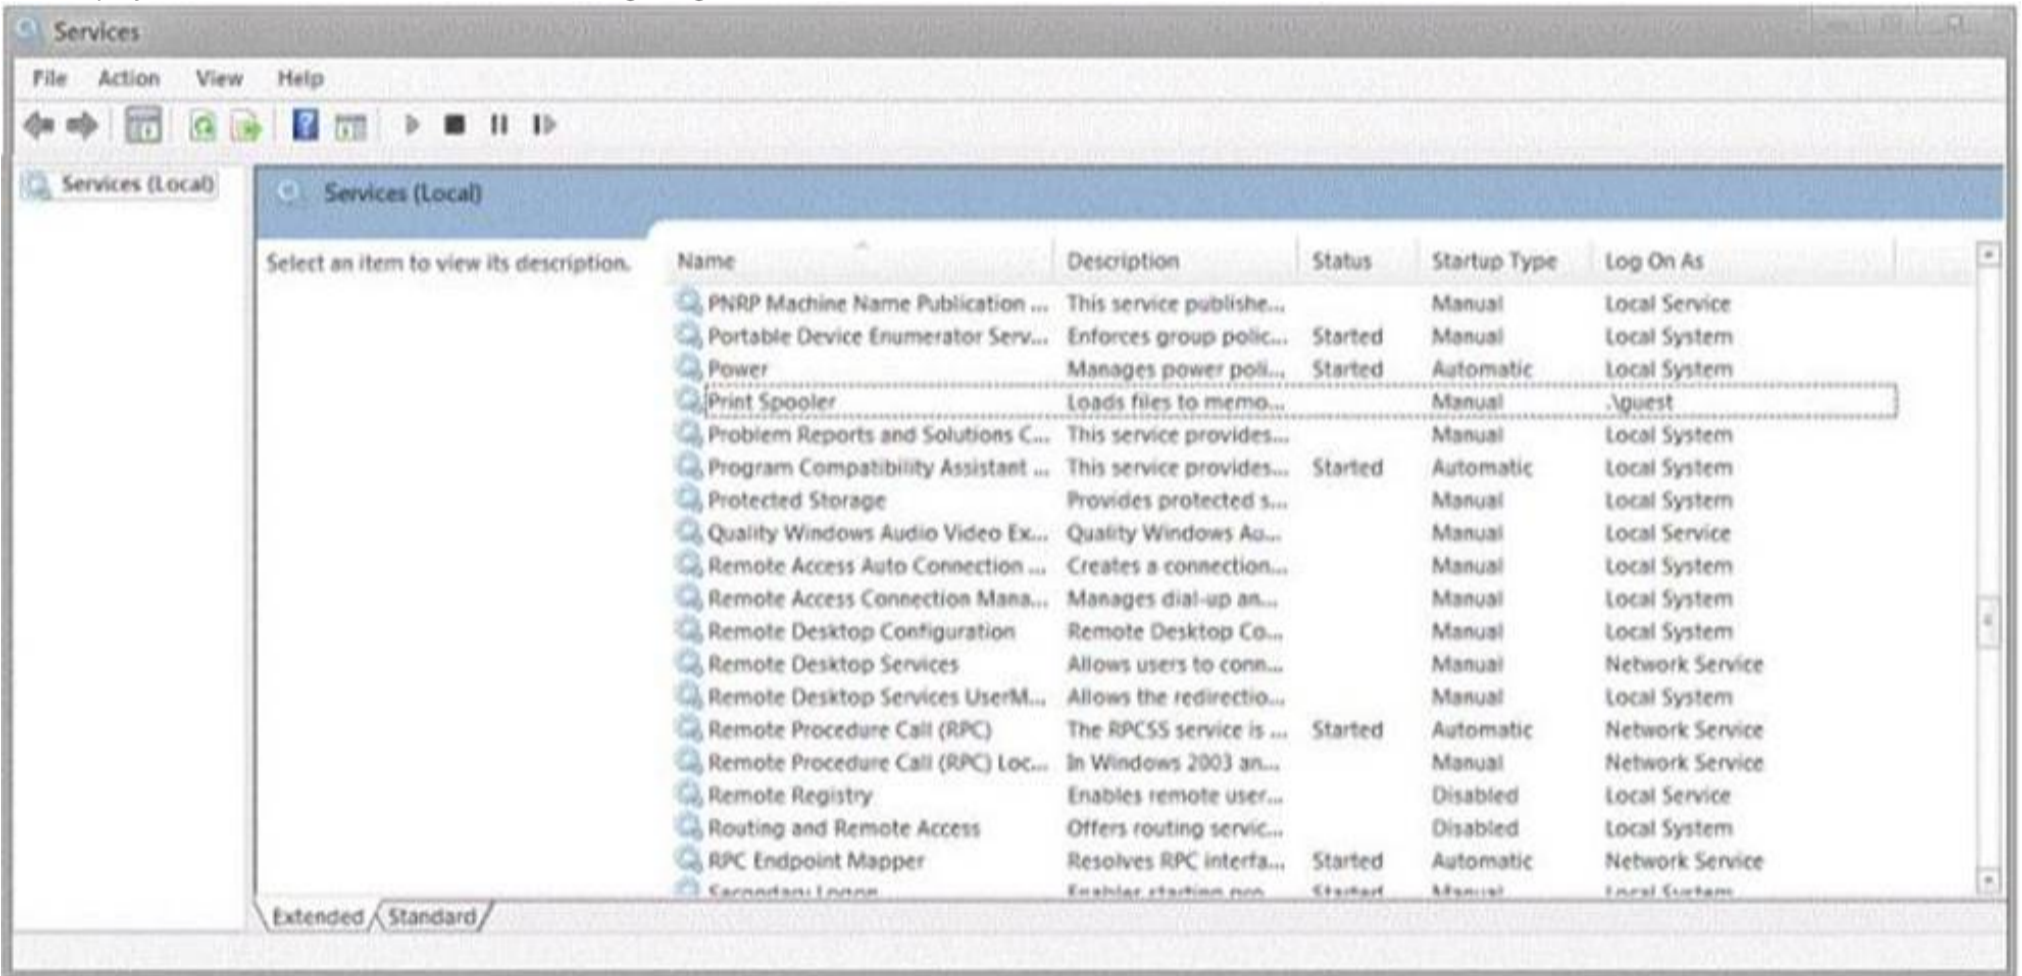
Services

File Action View Help

Services (Local)

Services (Local)

Select an item to view its description.

| Name | Description | Status | Startup Type | Log On As |
|---|---|---|---|---|
| PNRP Machine Name Publication ... | This service publishe... | | Manual | Local Service |
| Portable Device Enumerator Serv... | Enforces group polic... | Started | Manual | Local System |
| Power | Manages power poli... | Started | Automatic | Local System |
| Print Spooler | Loads files to memo... | | Manual | .\guest |
| Problem Reports and Solutions C... | This service provides... | | Manual | Local System |
| Program Compatibility Assistant ... | This service provides... | Started | Automatic | Local System |
| Protected Storage | Provides protected s... | | Manual | Local System |
| Quality Windows Audio Video Ex... | Quality Windows Au... | | Manual | Local Service |
| Remote Access Auto Connection ... | Creates a connection... | | Manual | Local System |
| Remote Access Connection Mana... | Manages dial-up an... | | Manual | Local System |
| Remote Desktop Configuration | Remote Desktop Co... | | Manual | Local System |
| Remote Desktop Services | Allows users to conn... | | Manual | Network Service |
| Remote Desktop Services UserM... | Allows the redirectio... | | Manual | Local System |
| Remote Procedure Call (RPC) | The RPCSS service is ... | Started | Automatic | Network Service |
| Remote Procedure Call (RPC) Loc... | In Windows 2003 an... | | Manual | Network Service |
| Remote Registry | Enables remote user... | | Disabled | Local Service |
| Routing and Remote Access | Offers routing servic... | | Disabled | Local System |
| RPC Endpoint Mapper | Resolves RPC interfa... | Started | Automatic | Network Service |
| Secondary Logon | Enables starting pro... | Started | Manual | Local System |

Extended Standard